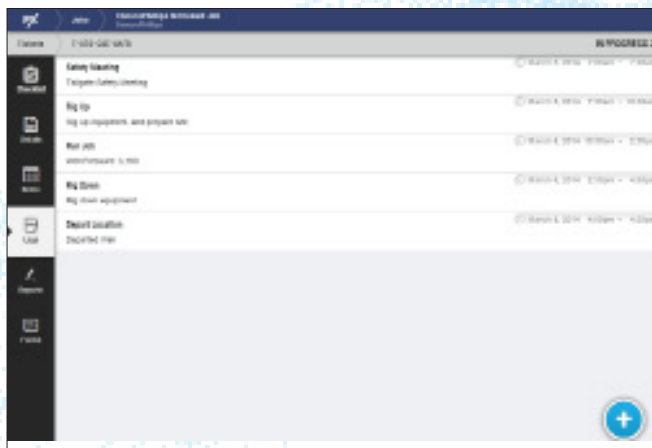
Jobs

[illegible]

Tickets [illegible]

IN PROGRESS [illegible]

Checklist

Details

Notes

Log

Reports

Forms

Safety Meeting
Tailgate Safety Meeting
March 4, 2014 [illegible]

Rig Up
Rig up equipment, and prepare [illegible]
March 4, 2014 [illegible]

Run Job
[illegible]
March 4, 2014 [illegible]

Rig Down
Rig down equipment
March 4, 2014 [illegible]

Depart Location
Departed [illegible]
March 4, 2014 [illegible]